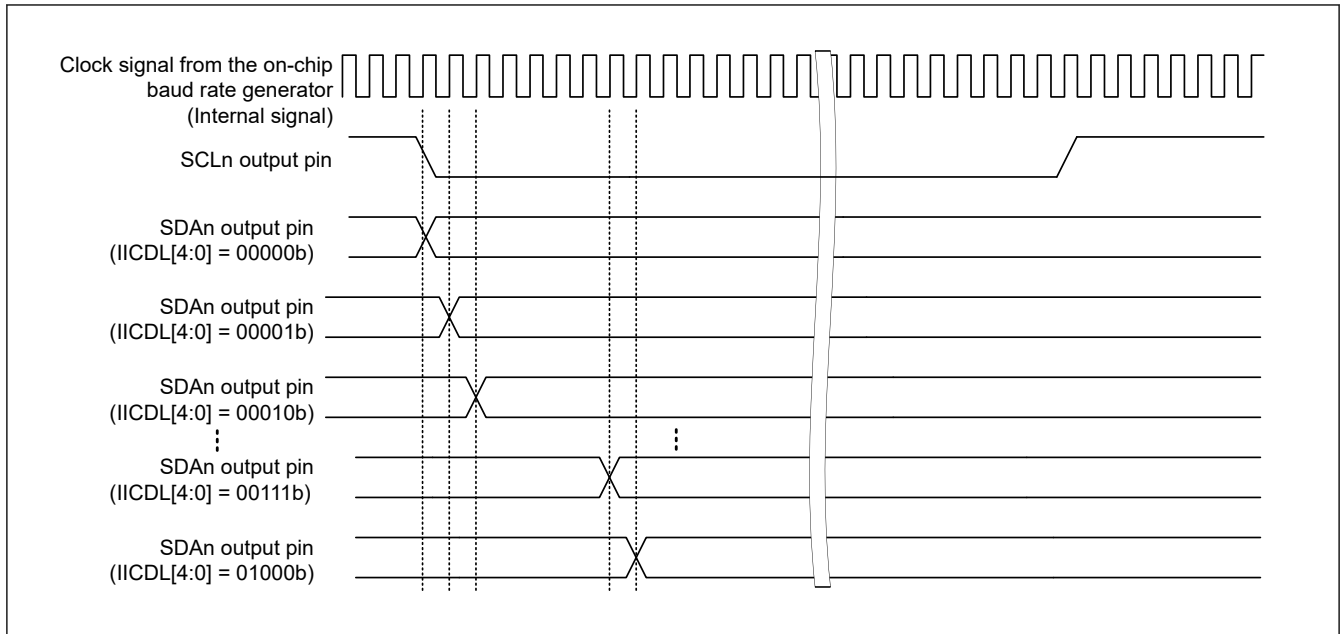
Clock signal from the on-chip baud rate generator (Internal signal)

SCLn output pin

SDAn output pin (IICDL[4:0] = 00000b)

SDAn output pin (IICDL[4:0] = 00001b)

SDAn output pin (IICDL[4:0] = 00010b)

SDAn output pin (IICDL[4:0] = 00111b)

SDAn output pin (IICDL[4:0] = 01000b)